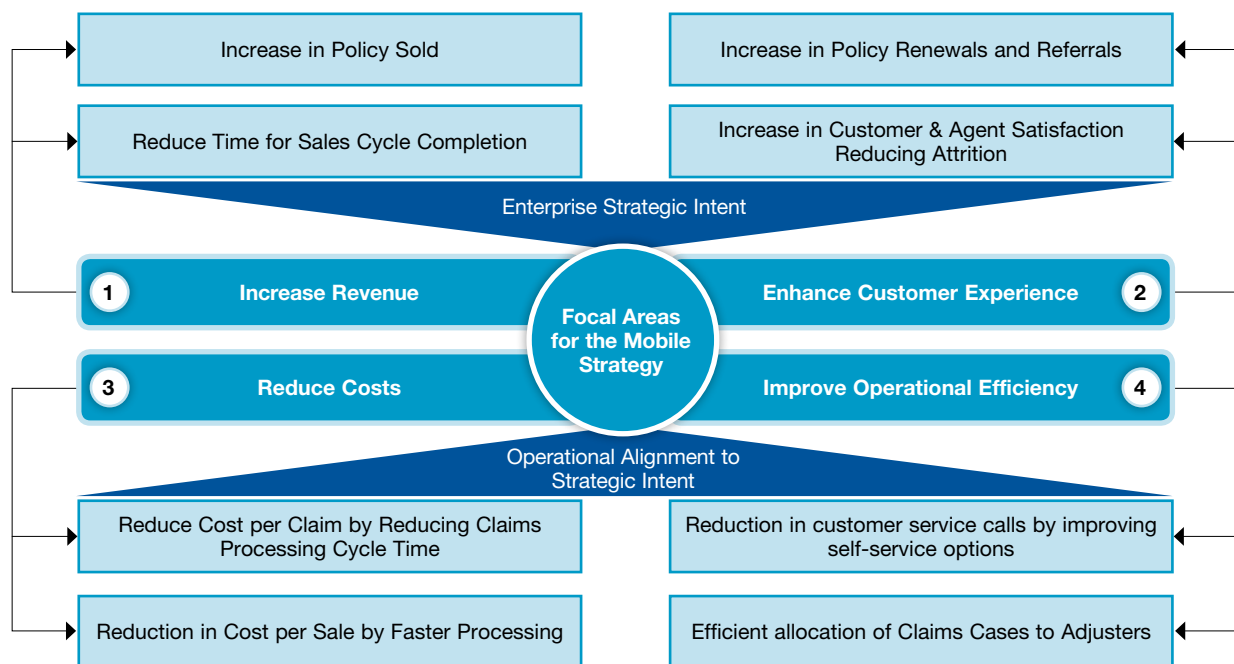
Increase in Policy Sold

Increase in Policy Renewals and Referrals

Reduce Time for Sales Cycle Completion

Increase in Customer & Agent Satisfaction Reducing Attrition

Enterprise Strategic Intent

1 Increase Revenue

Focal Areas for the Mobile Strategy

Enhance Customer Experience 2

3 Reduce Costs

Improve Operational Efficiency 4

Operational Alignment to Strategic Intent

Reduce Cost per Claim by Reducing Claims Processing Cycle Time

Reduction in customer service calls by improving self-service options

Reduction in Cost per Sale by Faster Processing

Efficient allocation of Claims Cases to Adjusters